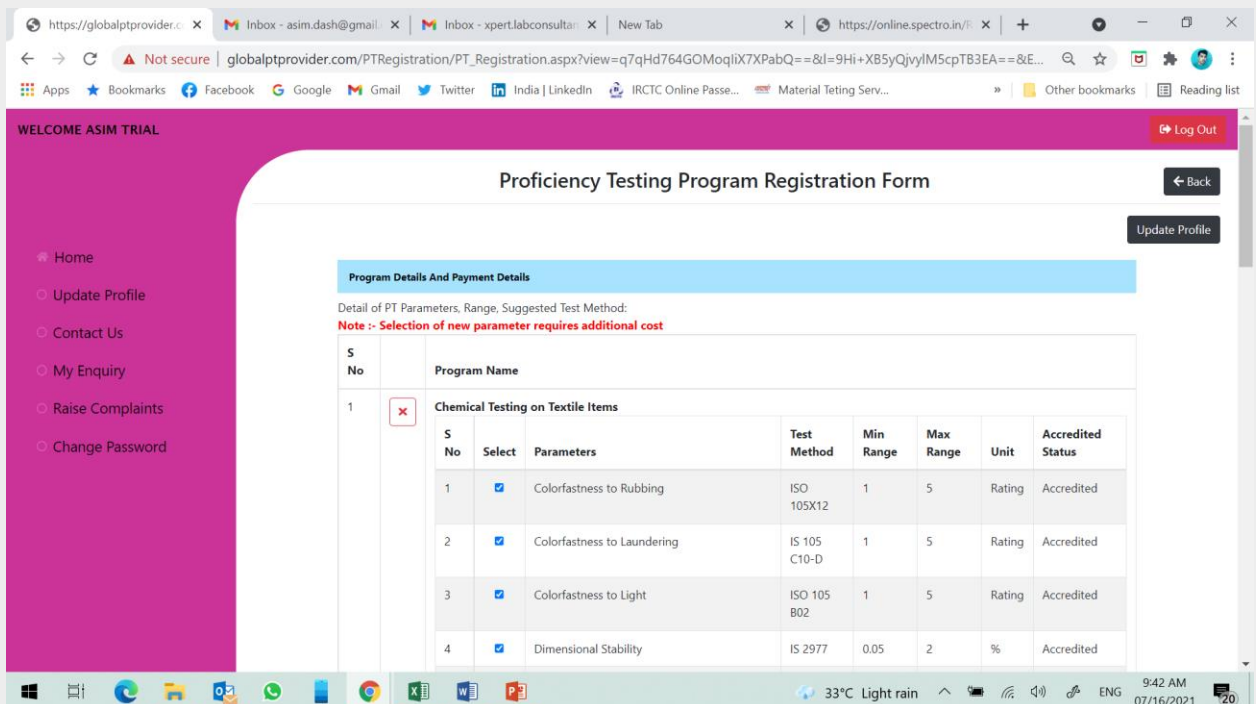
https://globalptprovider.c ×
Inbox - asim.dash@gmail. ×
Inbox - xpert.labconsultan ×
New Tab ×
https://online.spectro.in/R ×
+

Not secure | globalptprovider.com/PTRegistration/PT_Registration.aspx?view=q7qHd764GOMoqIiX7XPabQ==&I=9Hi+XB5yQjvyIM5cpTB3EA==&E...

Apps Bookmarks Facebook Google Gmail Twitter India | LinkedIn IRCTC Online Passe... Material Teting Serv... » Other bookmarks Reading list

WELCOME ASIM TRIAL

Log Out

Proficiency Testing Program Registration Form

Back

Update Profile

Home
Update Profile
Contact Us
My Enquiry
Raise Complaints
Change Password

Program Details And Payment Details

Detail of PT Parameters, Range, Suggested Test Method:
Note :- Selection of new parameter requires additional cost

| S No | | Program Name |
|---|---|---|
| 1 | × | Chemical Testing on Textile Items |

| S No | Select | Parameters | Test Method | Min Range | Max Range | Unit | Accredited Status |
|---|---|---|---|---|---|---|---|
| 1 | ☑ | Colorfastness to Rubbing | ISO 105X12 | 1 | 5 | Rating | Accredited |
| 2 | ☑ | Colorfastness to Laundering | IS 105 C10-D | 1 | 5 | Rating | Accredited |
| 3 | ☑ | Colorfastness to Light | ISO 105 B02 | 1 | 5 | Rating | Accredited |
| 4 | ☑ | Dimensional Stability | IS 2977 | 0.05 | 2 | % | Accredited |

33°C Light rain ENG 9:42 AM 07/16/2021 20